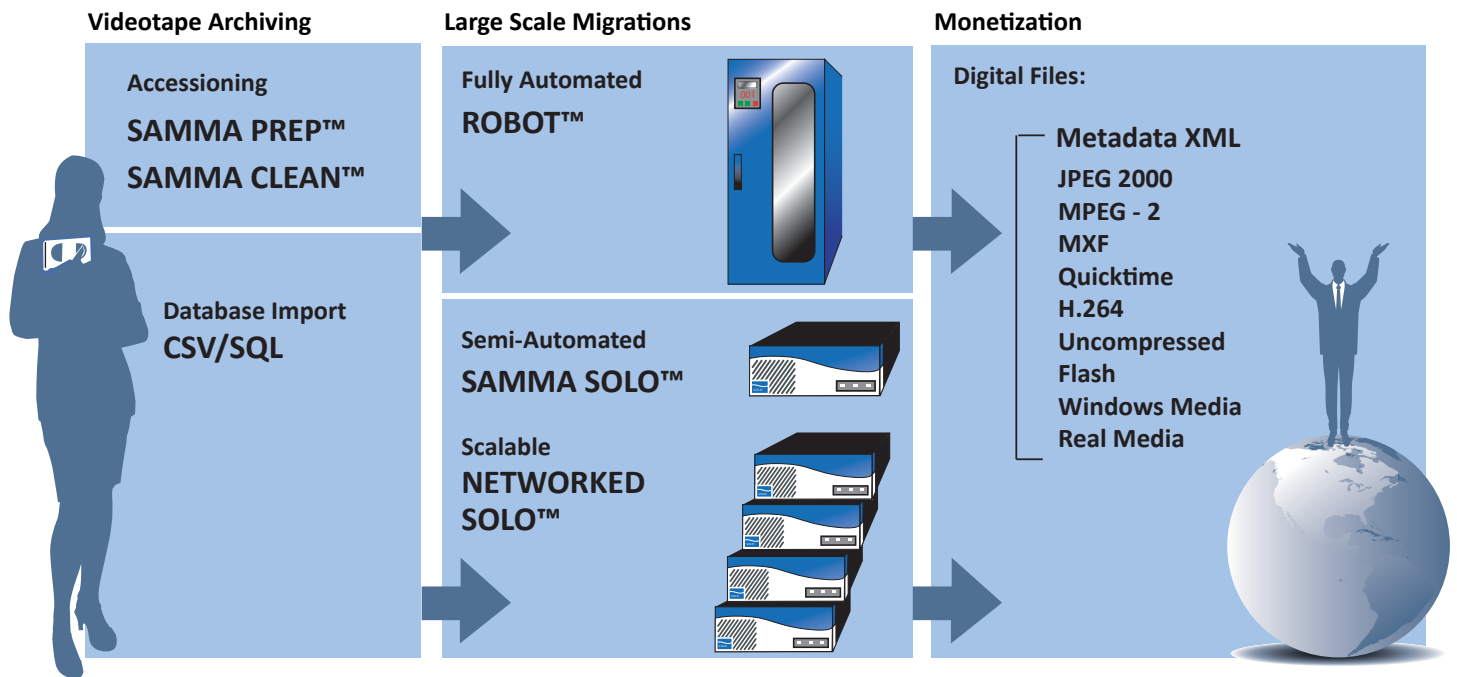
Videotape Archiving

Accessioning

SAMMA PREP™

SAMMA CLEAN™

Database Import

CSV/SQL

Large Scale Migrations

Fully Automated

ROBOT™

Semi-Automated

SAMMA SOLO™

Scalable

NETWORKED SOLO™

Monetization

Digital Files:

Metadata XML

JPEG 2000

MPEG - 2

MXF

Quicktime

H.264

Uncompressed

Flash

Windows Media

Real Media